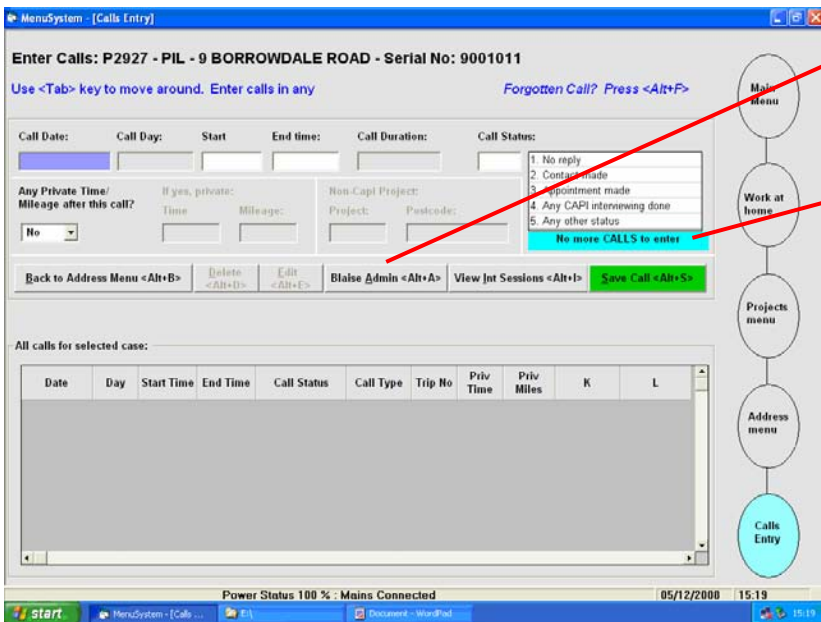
MenuSystem - [Calls Entry]

Enter Calls: P2927 - PIL - 9 BORROWDALE ROAD - Serial No: 9001011

Use <Tab> key to move around. Enter calls in any

Forgotten Call? Press <Alt+F>

Call Date: Call Day: Start End time: Call Duration: Call Status:

Any Private Time/ Mileage after this call?

No

If yes, private:

Time Mileage:

Non-Capi Project:

Project: Postcode:

1. No reply
2. Contact made
3. Appointment made
4. Any CAPI interviewing done
5. Any other status

No more CALLS to enter

Back to Address Menu <Alt+B>

Delete <Alt+D>

Edit <Alt+E>

Blaise Admin <Alt+A>

View Int Sessions <Alt+I>

Save Call <Alt+S>

All calls for selected case:

| Date | Day | Start Time | End Time | Call Status | Call Type | Trip No | Priv Time | Priv Miles | K | L |
|---|---|---|---|---|---|---|---|---|---|---|

Main Menu

Work at home

Projects menu

Address menu

Calls Entry

Power Status 100 % : Mains Connected

05/12/2008 15:19

start

MenuSystem - [Calls ...

E:\

Document - WordPad

15:19